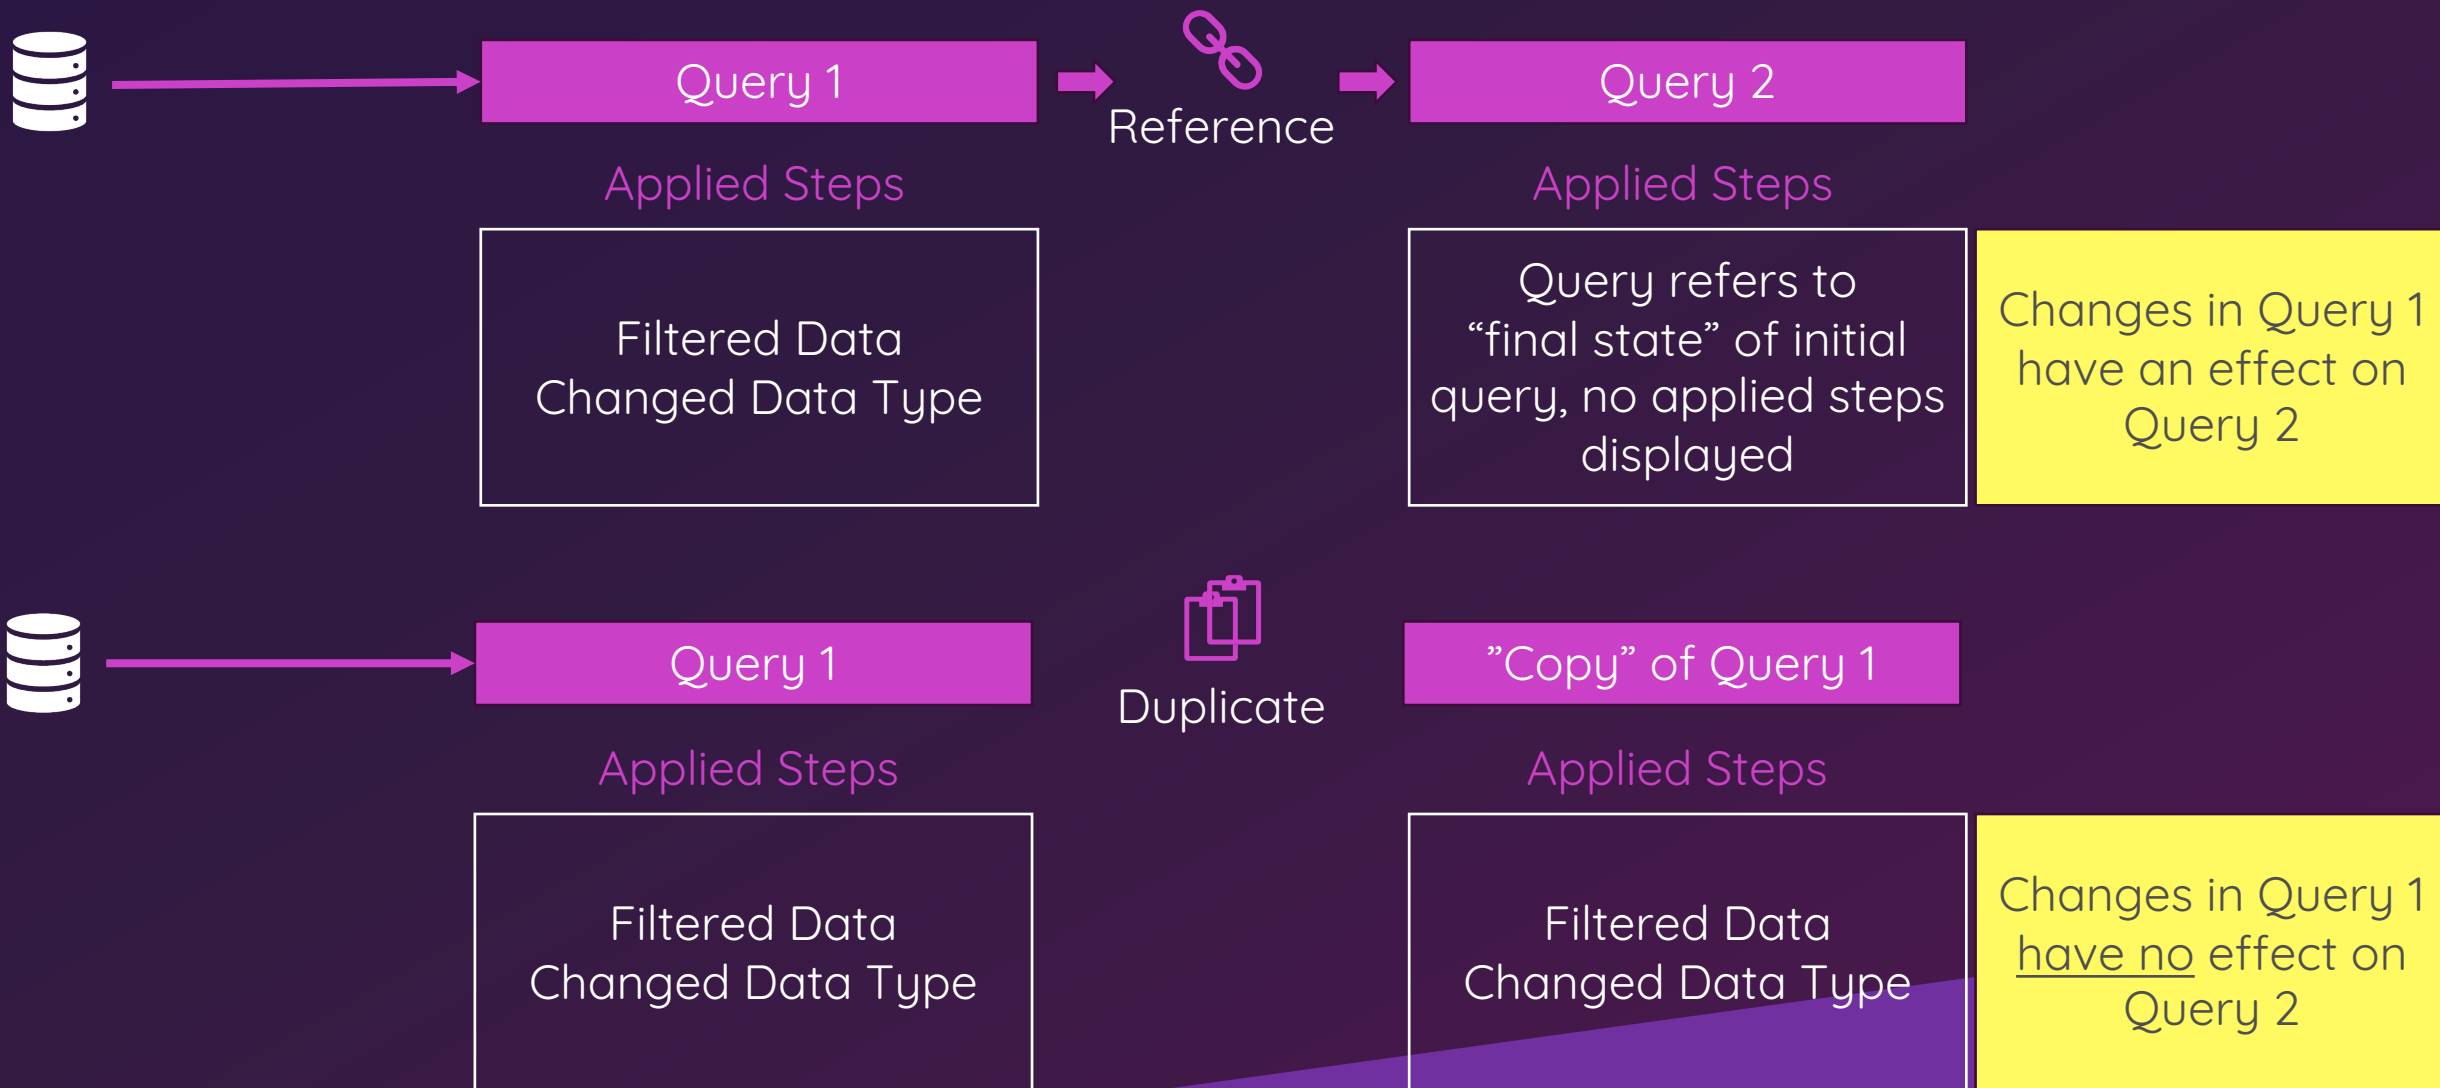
Query 1

Reference

Query 2

Applied Steps

Filtered Data
Changed Data Type

Applied Steps

Query refers to "final state" of initial query, no applied steps displayed

Changes in Query 1 have an effect on Query 2

Query 1

Duplicate

"Copy" of Query 1

Applied Steps

Filtered Data
Changed Data Type

Applied Steps

Filtered Data
Changed Data Type

Changes in Query 1 have no effect on Query 2